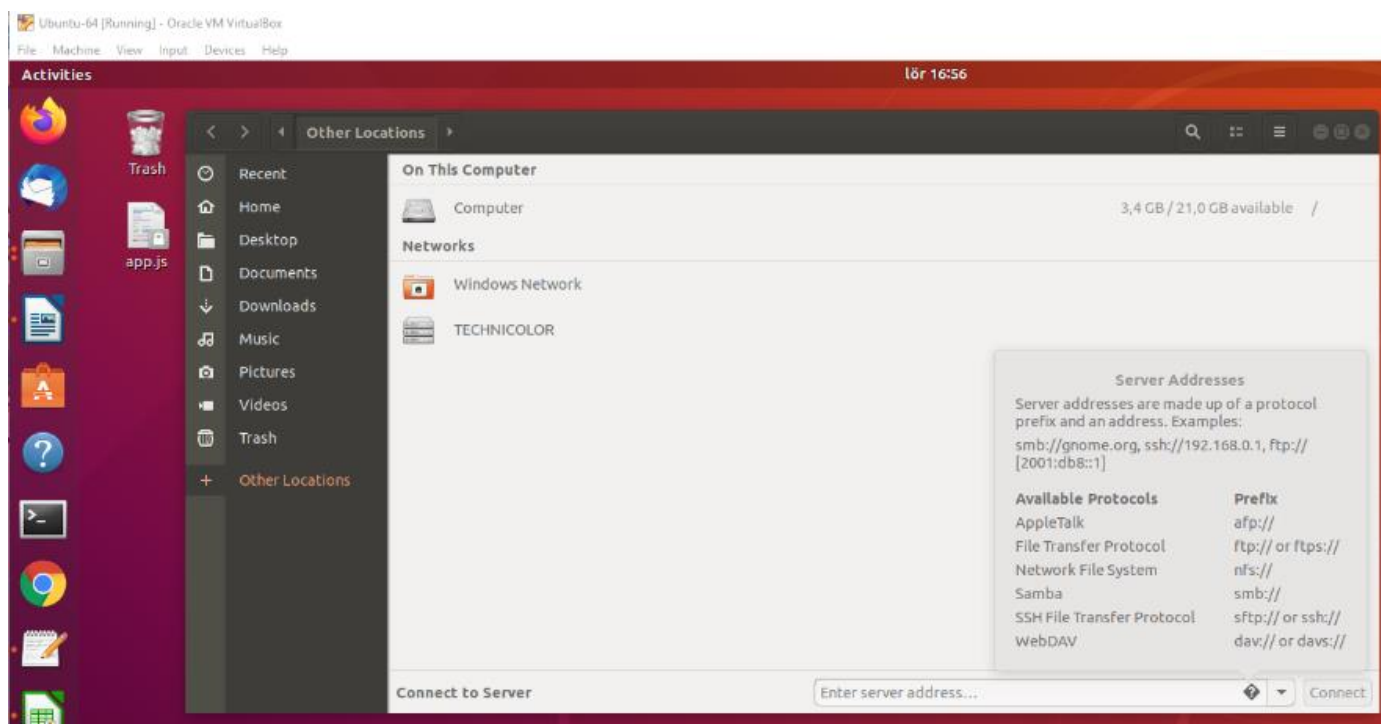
Ubuntu-64 [Running] - Oracle VM VirtualBox

File Machine View Input Devices Help

Activities

lör 16:56

Trash

app.js

Other Locations

Recent
Home
Desktop
Documents
Downloads
Music
Pictures
Videos
Trash
+ Other Locations

On This Computer

Computer 3,4 GB / 21,0 GB available /

Networks

Windows Network

TECHNICOLOR

Server Addresses

Server addresses are made up of a protocol prefix and an address. Examples:

smb://gnome.org, ssh://192.168.0.1, ftp://[2001:db8::1]

| Available Protocols | Prefix |
|---|---|
| AppleTalk | afp:// |
| File Transfer Protocol | ftp:// or ftps:// |
| Network File System | nfs:// |
| Samba | smb:// |
| SSH File Transfer Protocol | sftp:// or ssh:// |
| WebDAV | dav:// or davs:// |

Connect to Server

Enter server address...

Connect